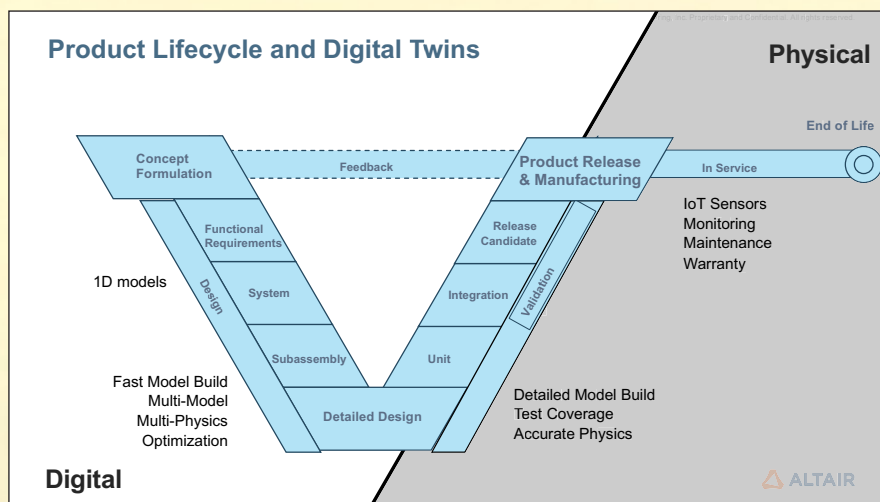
Product Lifecycle and Digital Twins

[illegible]ring, Inc. Proprietary and Confidential. All rights reserved

Physical

End of Life

Concept Formulation

Feedback

Product Release & Manufacturing

In Service

IoT Sensors
Monitoring
Maintenance
Warranty

Functional Requirements

Release Candidate

1D models

Design

System

Integration

Validation

Subassembly

Unit

Fast Model Build
Multi-Model
Multi-Physics
Optimization

Detailed Design

Detailed Model Build
Test Coverage
Accurate Physics

Digital

ALTAIR